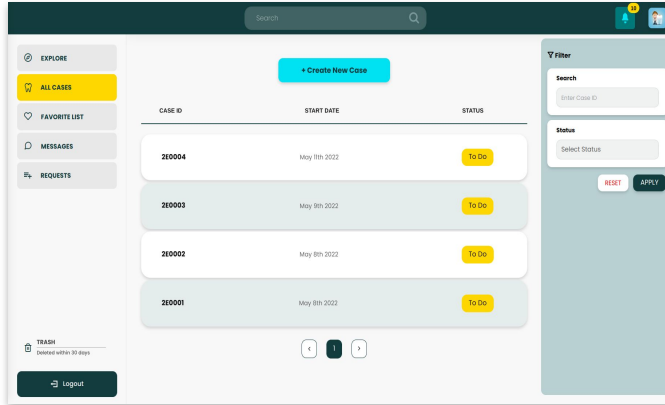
Search

10

EXPLORE
ALL CASES
FAVORITE LIST
MESSAGES
REQUESTS

+ Create New Case

| CASE ID | START DATE | STATUS |
|---|---|---|
| 2E0004 | May 11th 2022 | To Do |
| 2E0003 | May 9th 2022 | To Do |
| 2E0002 | May 8th 2022 | To Do |
| 2E0001 | May 8th 2022 | To Do |

‹ 1 ›

Filter
Search
Enter Case ID
Status
Select Status
RESET
APPLY

TRASH
Deleted within 30 days

Logout